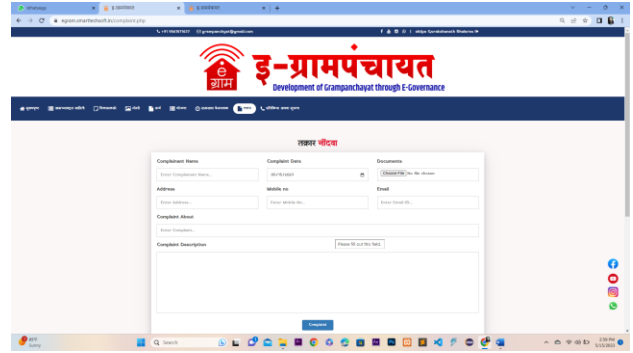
WhatsApp
ई-ग्रामपंचायत
ई-ग्रामपंचायत
egram.smartechsoft.in/complaint.php

+91 9561573523 grampanchayat@gmail.com
shilpa Gurukshanath Bhalerao

ई
ग्राम
ई-ग्रामपंचायत
Development of Grampanchayat through E-Governance

मुख्यपृष्ठ
ग्रामपंचायत माहिती
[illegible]
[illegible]
अर्ज
योजना
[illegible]
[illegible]
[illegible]

तक्रार नोंदवा

Complainant Name
Enter Complainant Name...
Complaint Date
mm/dd/yyyy
Documents
Choose File No file chosen
Address
Enter Address...
Mobile no
Enter Mobile No...
Email
Enter Email ID...
Complaint About
Enter Complaint...
Complaint Description
Please fill out this field.

Complaint

Search
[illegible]
Sunny
2:56 PM
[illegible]